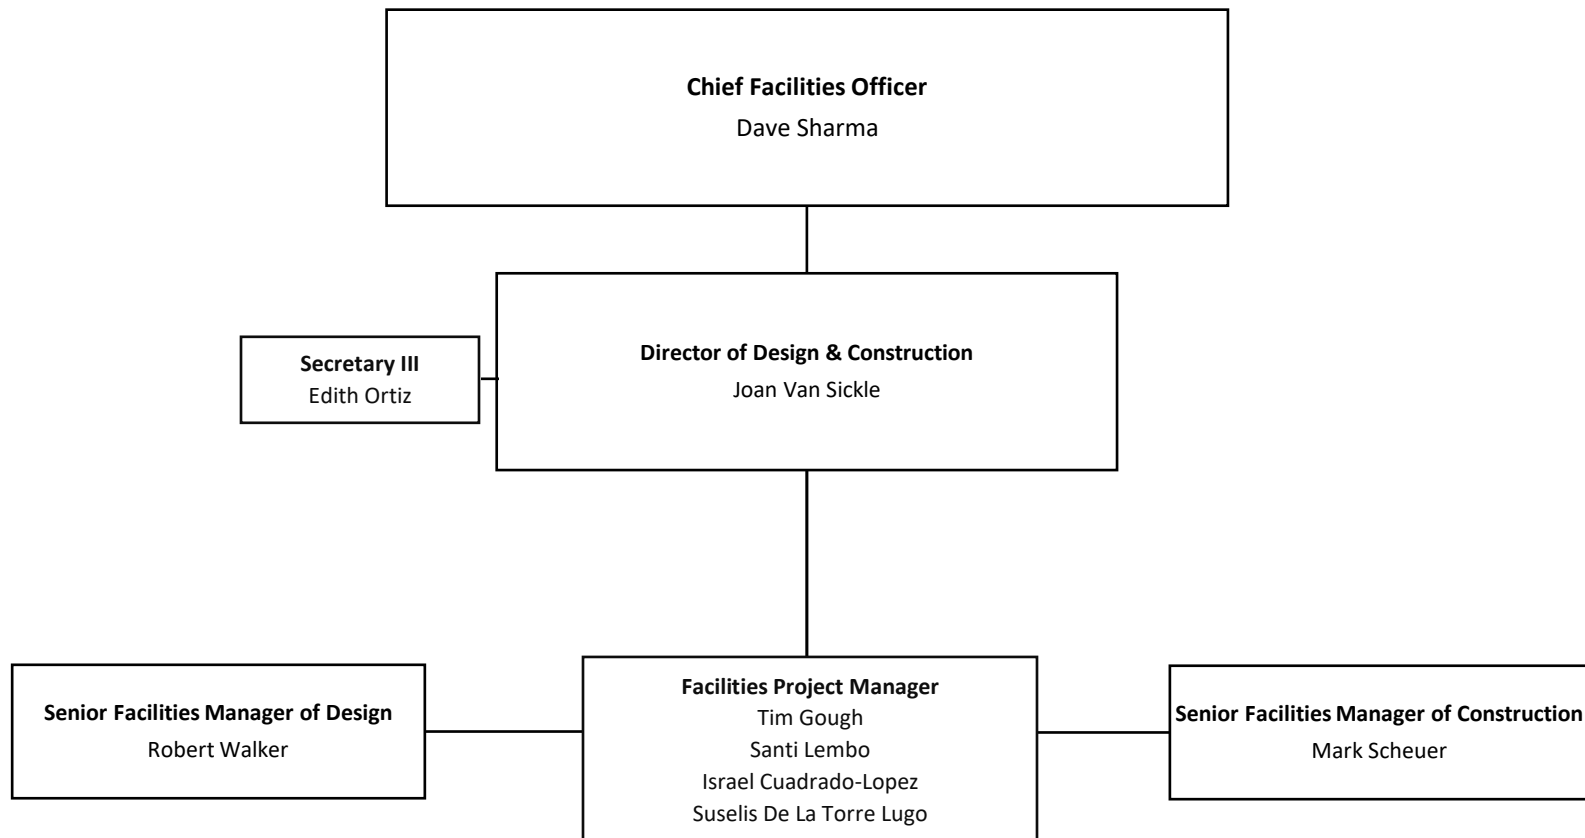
**Chief Facilities Officer**
Dave Sharma

**Secretary III**
Edith Ortiz

**Director of Design & Construction**
Joan Van Sickle

**Senior Facilities Manager of Design**
Robert Walker

**Facilities Project Manager**
Tim Gough
Santi Lembo
Israel Cuadrado-Lopez
Suselis De La Torre Lugo

**Senior Facilities Manager of Construction**
Mark Scheuer